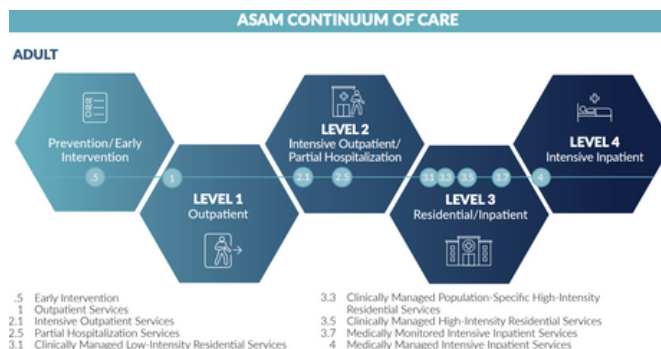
ASAM CONTINUUM OF CARE

ADULT

Prevention/Early Intervention

.5

1

LEVEL 1
Outpatient

LEVEL 2
Intensive Outpatient/ Partial Hospitalization

2.1

2.5

3.1 3.3 3.5 3.7

LEVEL 3
Residential/Inpatient

4

LEVEL 4
Intensive Inpatient

.5 Early Intervention
1 Outpatient Services
2.1 Intensive Outpatient Services
2.5 Partial Hospitalization Services
3.1 Clinically Managed Low-Intensity Residential Services

3.3 Clinically Managed Population-Specific High-Intensity Residential Services
3.5 Clinically Managed High-Intensity Residential Services
3.7 Medically Monitored Intensive Inpatient Services
4 Medically Managed Intensive Inpatient Services